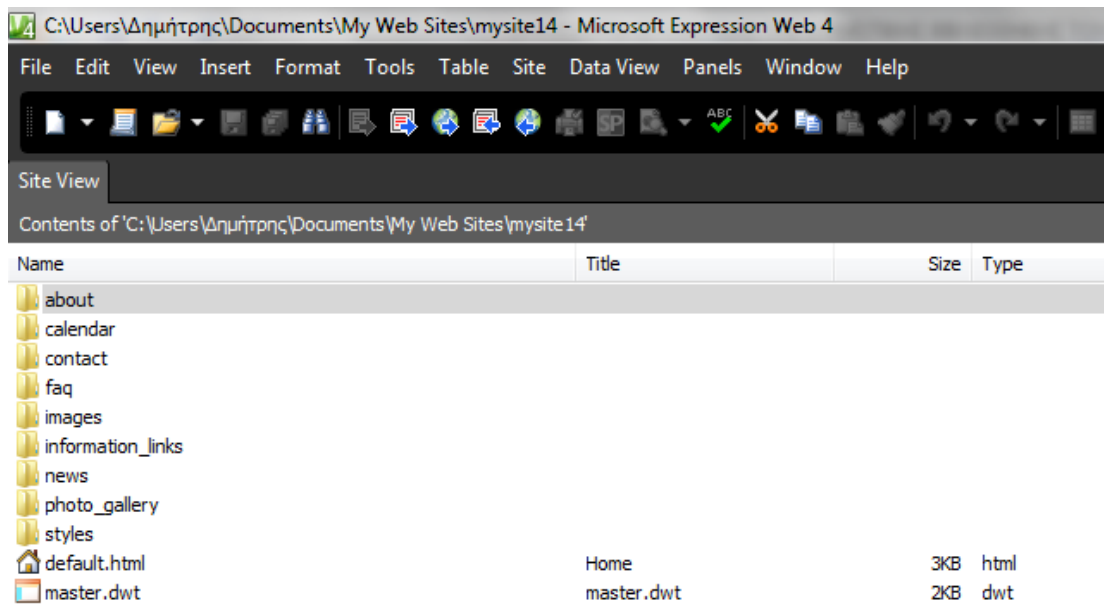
C:\Users\Δημήτρης\Documents\My Web Sites\mysite14 - Microsoft Expression Web 4

File Edit View Insert Format Tools Table Site Data View Panels Window Help

Site View

Contents of 'C:\Users\Δημήτρης\Documents\My Web Sites\mysite14'

| Name | Title | Size | Type |
|---|---|---|---|
| about | | | |
| calendar | | | |
| contact | | | |
| faq | | | |
| images | | | |
| information_links | | | |
| news | | | |
| photo_gallery | | | |
| styles | | | |
| default.html | Home | 3KB | html |
| master.dwt | master.dwt | 2KB | dwt |